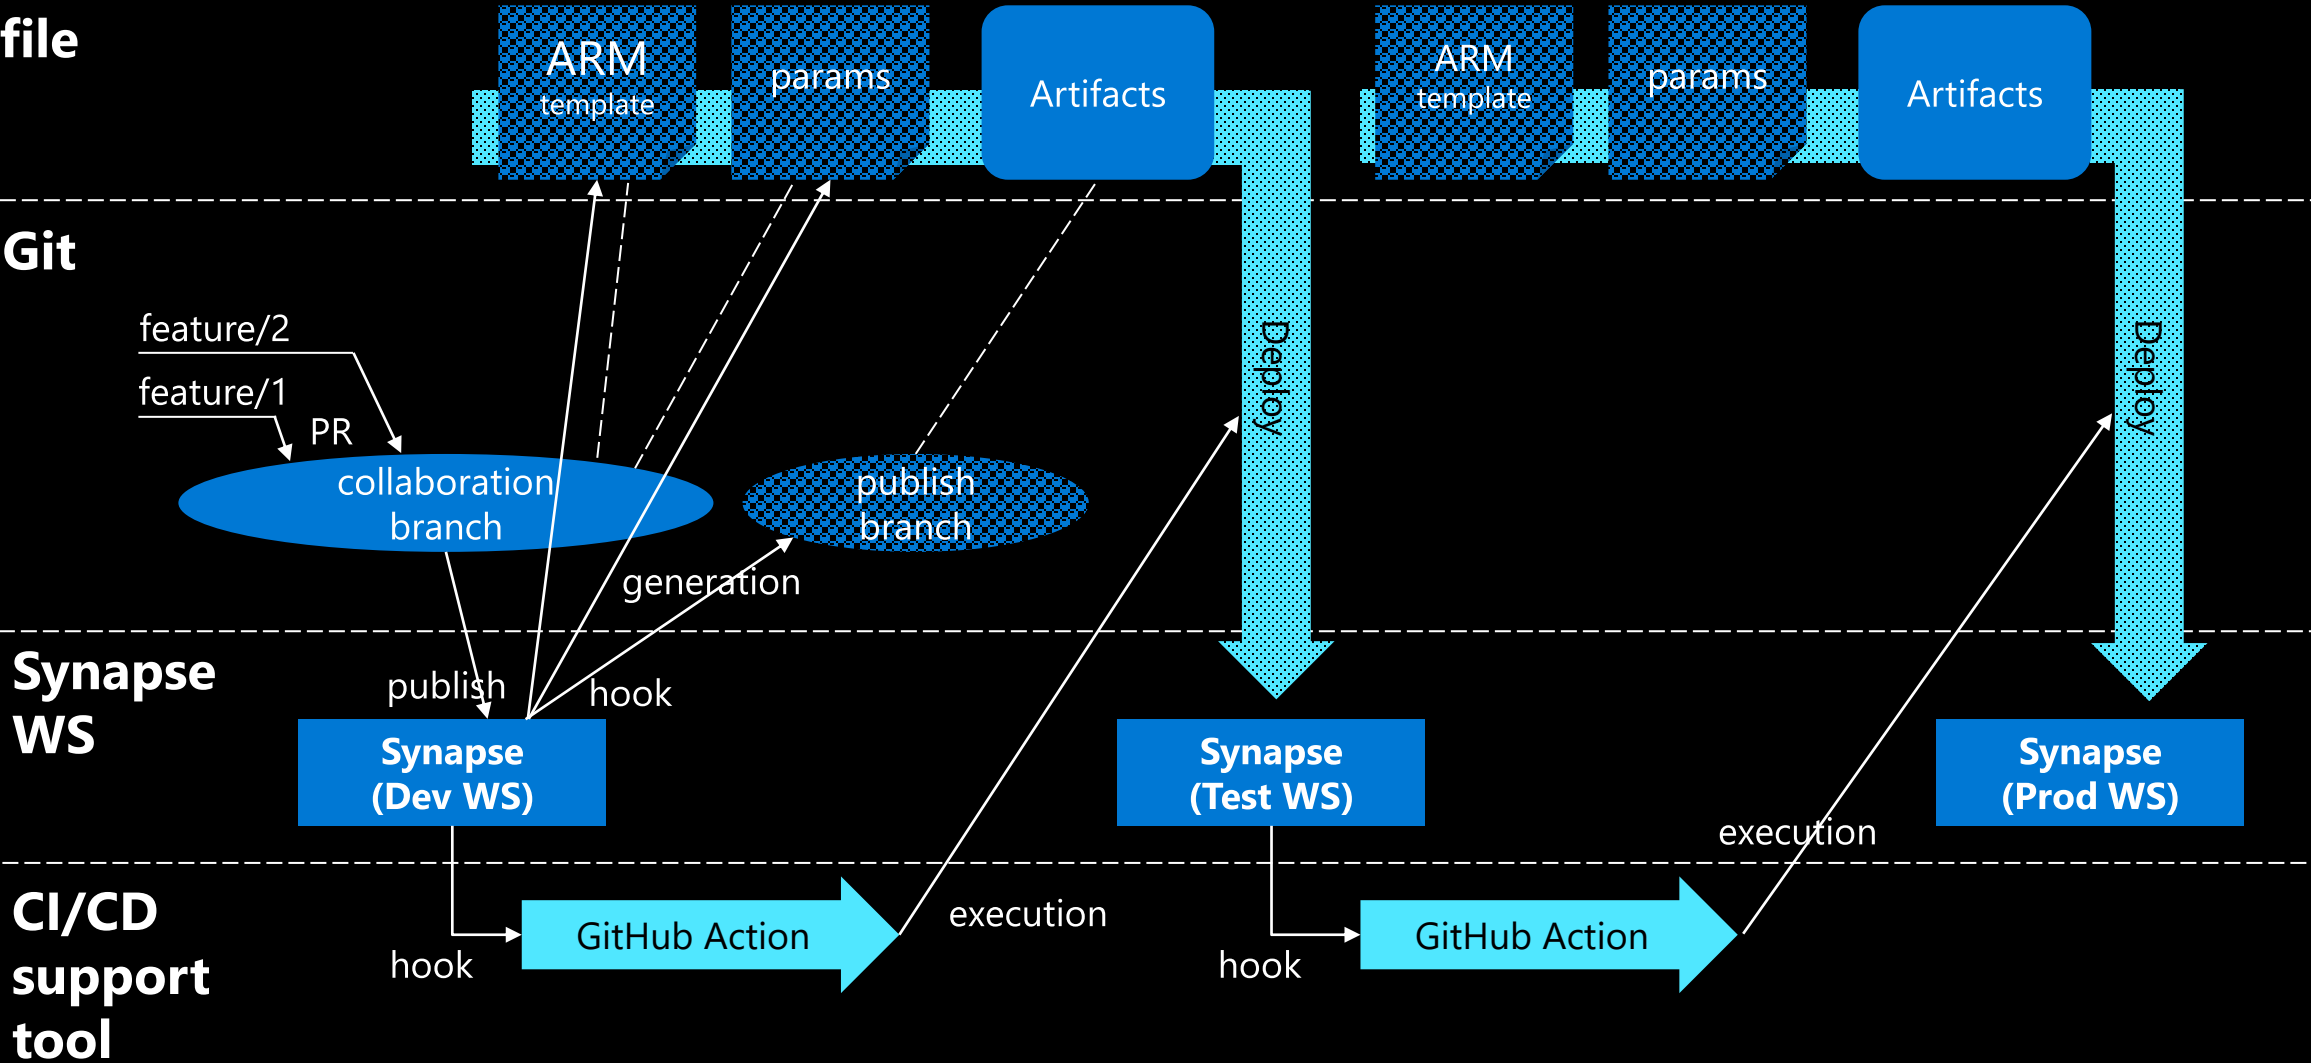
file

ARM template

params

Artifacts

ARM template

params

Artifacts

Git

feature/2

feature/1

PR

collaboration branch

publish branch

generation

Deploy

Deploy

Synapse WS

publish

hook

Synapse (Dev WS)

Synapse (Test WS)

Synapse (Prod WS)

execution

CI/CD support tool

hook

GitHub Action

execution

hook

GitHub Action